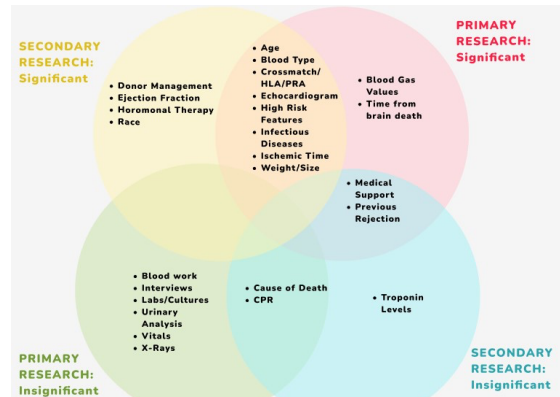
SECONDARY RESEARCH: Significant

PRIMARY RESEARCH: Significant

- Donor Management
- Ejection Fraction
- Horomonal Therapy
- Race

- Age
- Blood Type
- Crossmatch/ HLA/PRA
- Echocardiogram
- High Risk Features
- Infectious Diseases
- Ischemic Time
- Weight/Size

- Blood Gas Values
- Time from brain death

- Medical Support
- Previous Rejection

- Blood work
- Interviews
- Labs/Cultures
- Urinary Analysis
- Vitals
- X-Rays

- Cause of Death
- CPR

- Troponin Levels

PRIMARY RESEARCH: Insignificant

SECONDARY RESEARCH: Insignificant